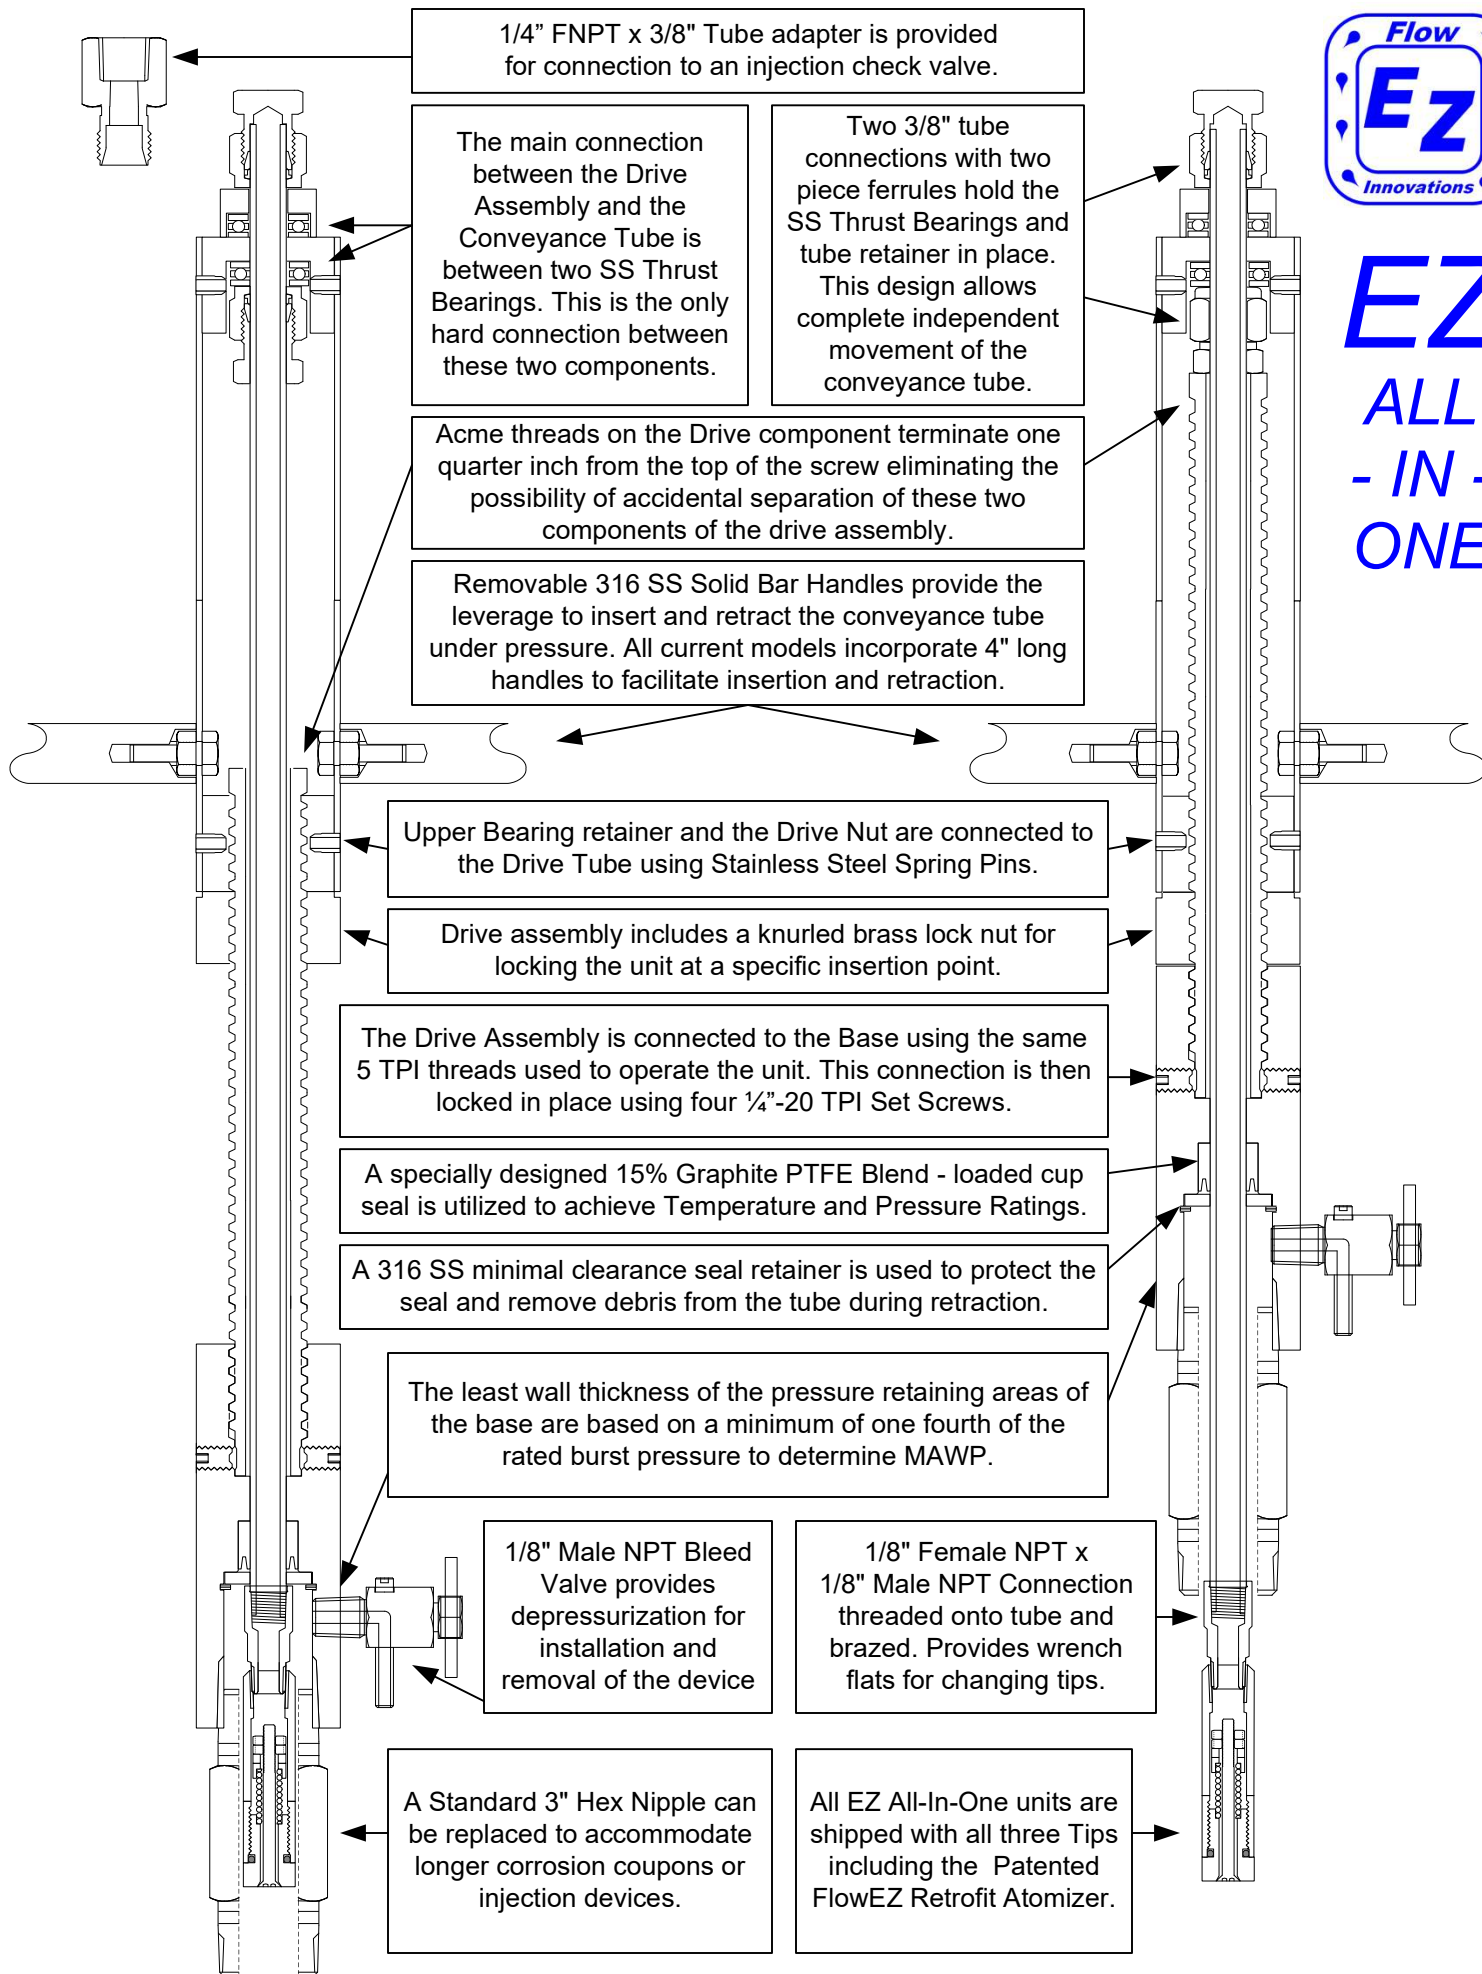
1/4” FNPT x 3/8" Tube adapter is provided for connection to an injection check valve.

Flow
EZ
Innovations

EZ
ALL
- IN -
ONE

The main connection between the Drive Assembly and the Conveyance Tube is between two SS Thrust Bearings. This is the only hard connection between these two components.

Two 3/8" tube connections with two piece ferrules hold the SS Thrust Bearings and tube retainer in place. This design allows complete independent movement of the conveyance tube.

Acme threads on the Drive component terminate one quarter inch from the top of the screw eliminating the possibility of accidental separation of these two components of the drive assembly.

Removable 316 SS Solid Bar Handles provide the leverage to insert and retract the conveyance tube under pressure. All current models incorporate 4" long handles to facilitate insertion and retraction.

Upper Bearing retainer and the Drive Nut are connected to the Drive Tube using Stainless Steel Spring Pins.

Drive assembly includes a knurled brass lock nut for locking the unit at a specific insertion point.

The Drive Assembly is connected to the Base using the same 5 TPI threads used to operate the unit. This connection is then locked in place using four ¼”-20 TPI Set Screws.

A specially designed 15% Graphite PTFE Blend - loaded cup seal is utilized to achieve Temperature and Pressure Ratings.

A 316 SS minimal clearance seal retainer is used to protect the seal and remove debris from the tube during retraction.

The least wall thickness of the pressure retaining areas of the base are based on a minimum of one fourth of the rated burst pressure to determine MAWP.

1/8" Male NPT Bleed Valve provides depressurization for installation and removal of the device

1/8" Female NPT x 1/8" Male NPT Connection threaded onto tube and brazed. Provides wrench flats for changing tips.

A Standard 3" Hex Nipple can be replaced to accommodate longer corrosion coupons or injection devices.

All EZ All-In-One units are shipped with all three Tips including the Patented FlowEZ Retrofit Atomizer.